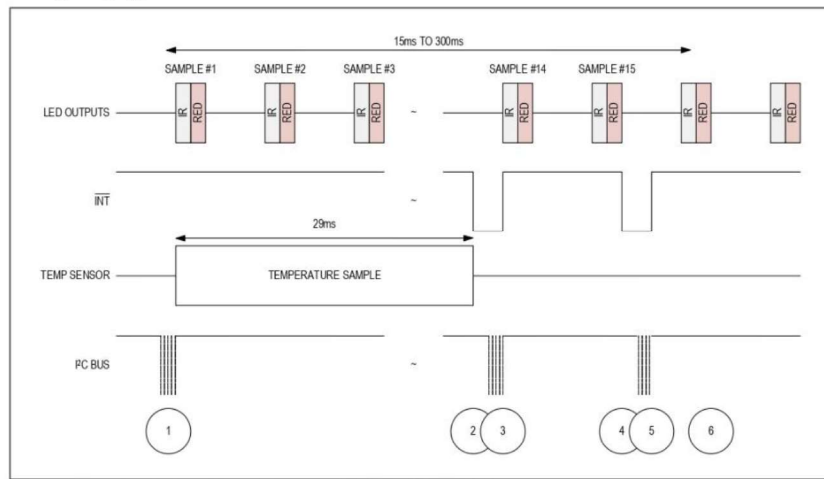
15ms TO 300ms

SAMPLE #1 SAMPLE #2 SAMPLE #3 SAMPLE #14 SAMPLE #15

LED OUTPUTS

IR RED IR RED IR RED ~ IR RED IR RED IR RED IR RED

$\overline{INT}$ ~

29ms

TEMP SENSOR

TEMPERATURE SAMPLE

I²C BUS ~

1 2 3 4 5 6